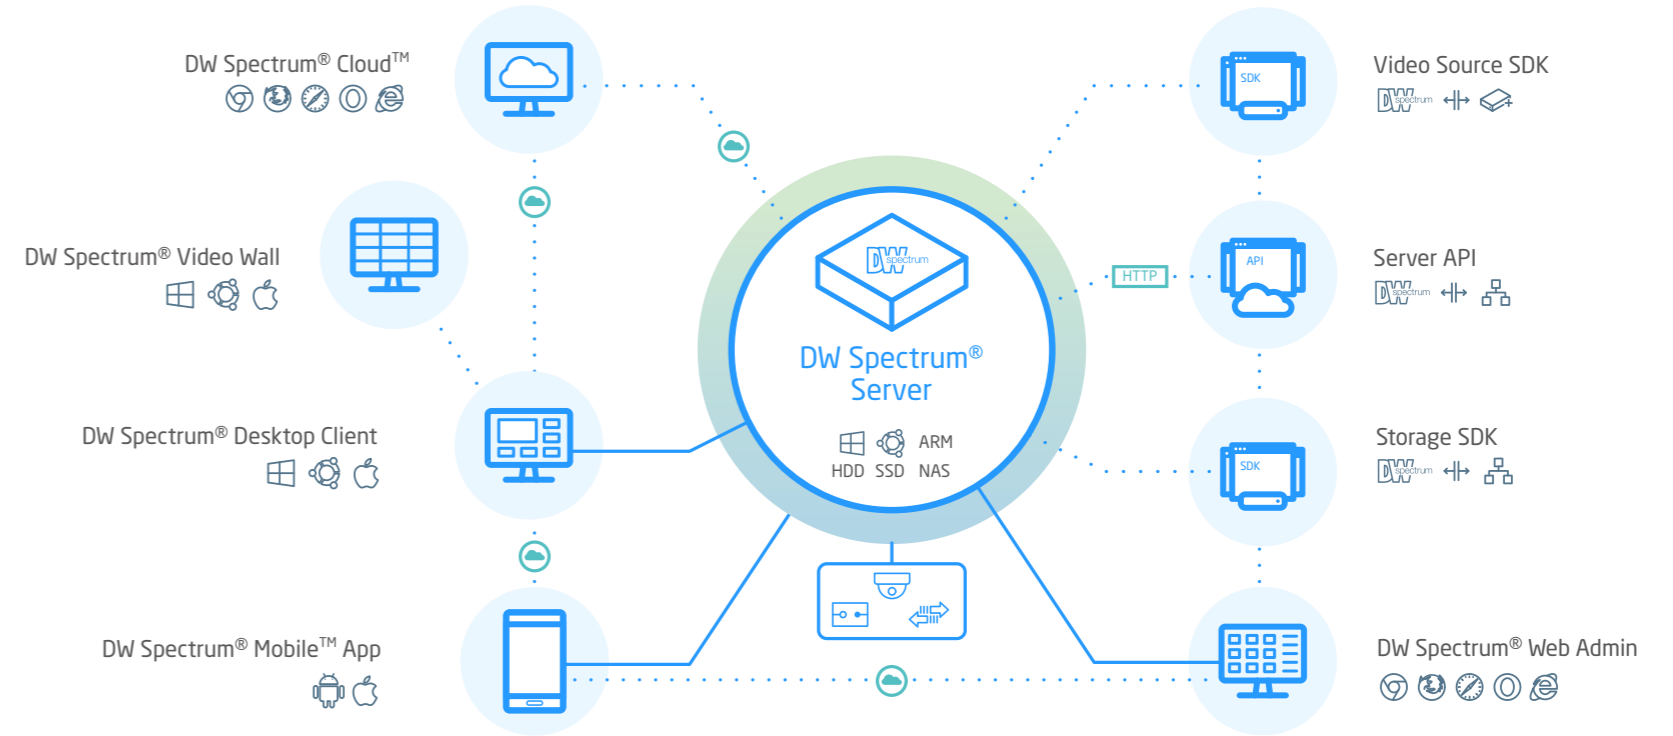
DW Spectrum® Cloud™

DW Spectrum® Video Wall

DW Spectrum® Desktop Client

DW Spectrum® Mobile™ App

SDK

Video Source SDK

DW spectrum

HTTP

API

Server API

DW spectrum

DW spectrum

DW Spectrum® Server

ARM

HDD SSD NAS

SDK

Storage SDK

DW spectrum

DW Spectrum® Web Admin